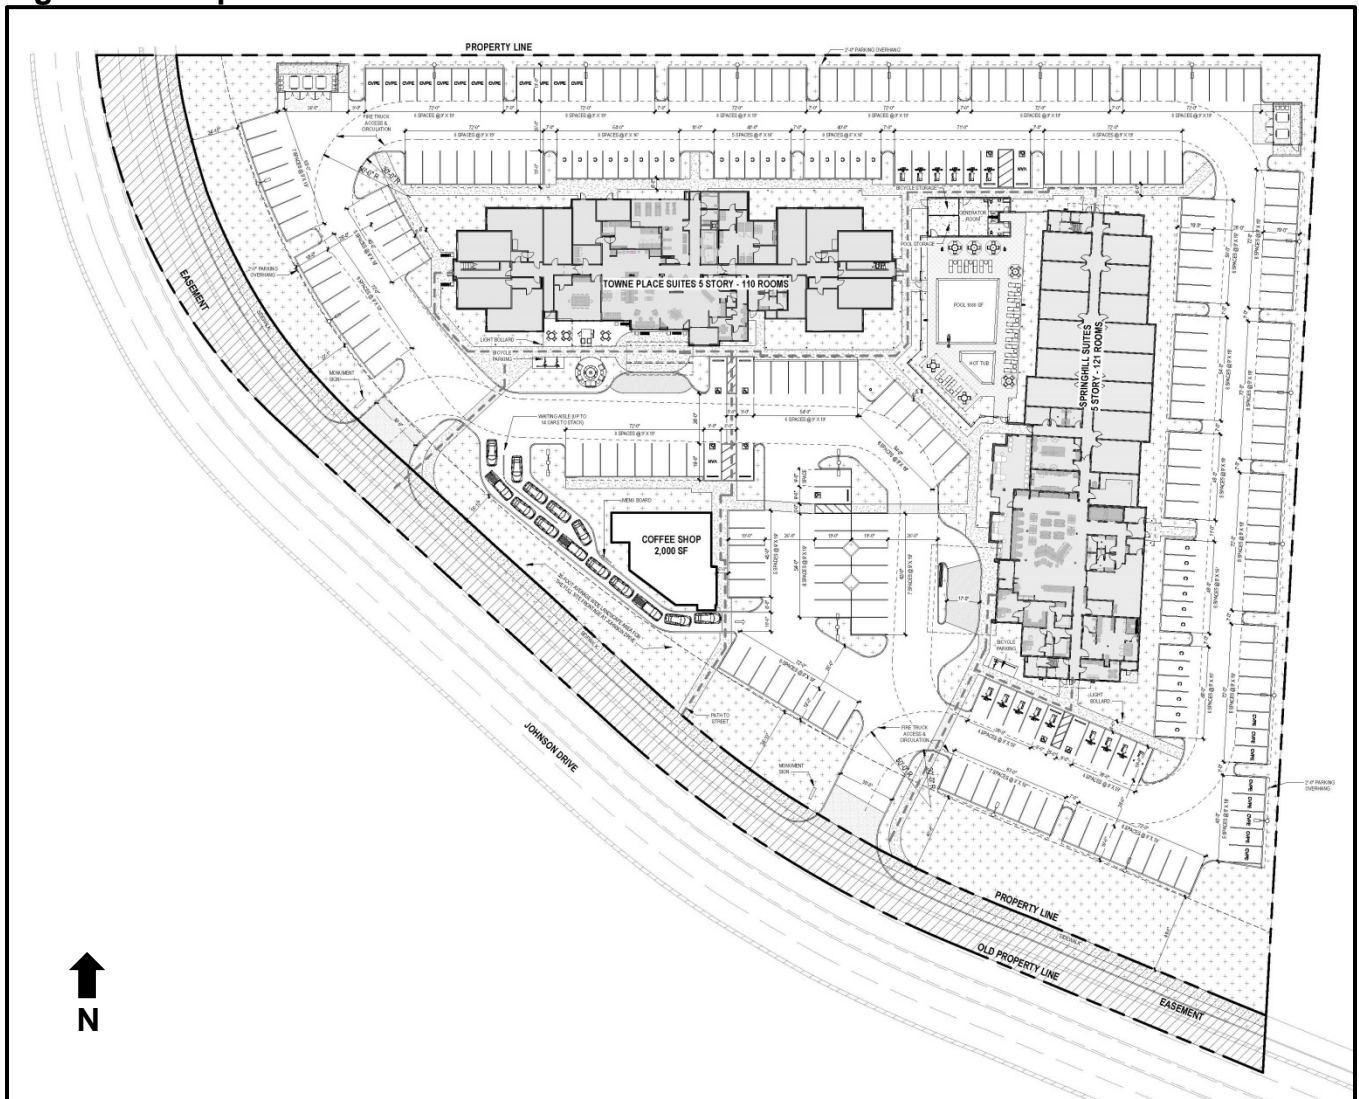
PROPERTY LINE

2'-0" PARKING OVERHANG

FIRE TRUCK ACCESS & CIRCULATION

TOWNE PLACE SUITES 5 STORY - 110 ROOMS

LIGHT BOLLARD

BICYCLE PARKING

BICYCLE STORAGE

GENERATOR ROOM

POOL STORAGE

POOL 1000 SF

HOT TUB

SPRINGHILL SUITES 5 STORY - 121 ROOMS

EASEMENT

2'-0" PARKING OVERHANG

MONUMENT SIGN

WAITING AISLE (UP TO 14 CARS TO STACK)

MENU BOARD

COFFEE SHOP 2,000 SF

PATH TO STREET

MONUMENT SIGN

FIRE TRUCK ACCESS & CIRCULATION

BICYCLE PARKING

LIGHT BOLLARD

2'-0" PARKING OVERHANG

JOHNSON DRIVE

PROPERTY LINE

OLD PROPERTY LINE

EASEMENT

N